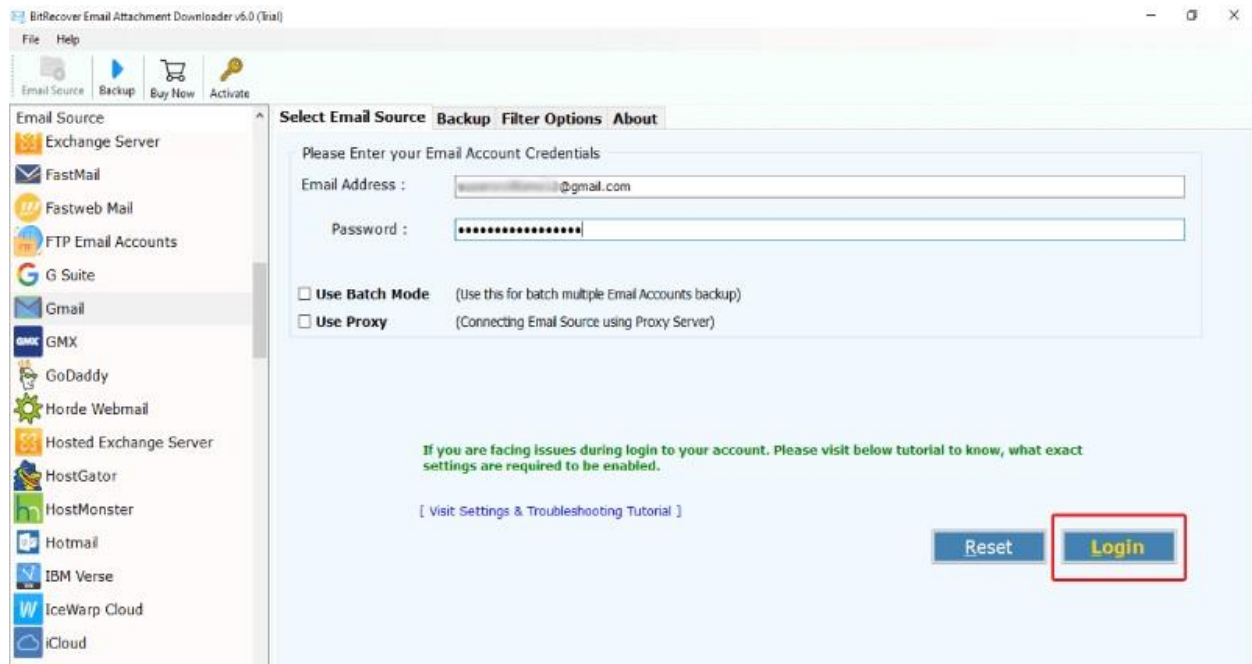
BitRecover Email Attachment Downloader v6.0 (Trial)
File Help
Email Source Backup Buy Now Activate

Email Source
Exchange Server
FastMail
Fastweb Mail
FTP Email Accounts
G Suite
Gmail
GMX
GoDaddy
Horde Webmail
Hosted Exchange Server
HostGator
HostMonster
Hotmail
IBM Verse
IceWarp Cloud
iCloud

Select Email Source Backup Filter Options About

Please Enter your Email Account Credentials
Email Address : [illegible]@gmail.com
Password : ••••••••••••••••••

Use Batch Mode (Use this for batch multiple Email Accounts backup)
Use Proxy (Connecting Email Source using Proxy Server)

If you are facing issues during login to your account. Please visit below tutorial to know, what exact settings are required to be enabled.

[ Visit Settings & Troubleshooting Tutorial ]

Reset Login